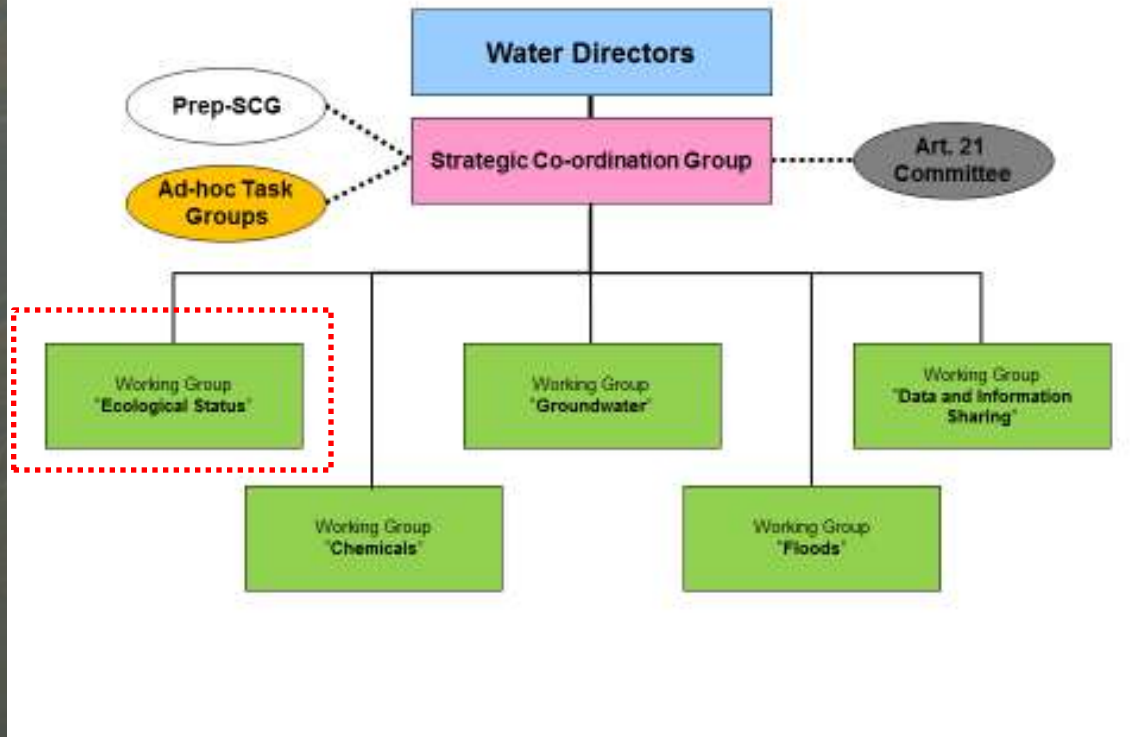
Water Directors

Prep-SCG

Strategic Co-ordination Group

Art. 21 Committee

Ad-hoc Task Groups

Working Group "Ecological Status"

Working Group "Groundwater"

Working Group "Data and Information Sharing"

Working Group "Chemicals"

Working Group "Floods"